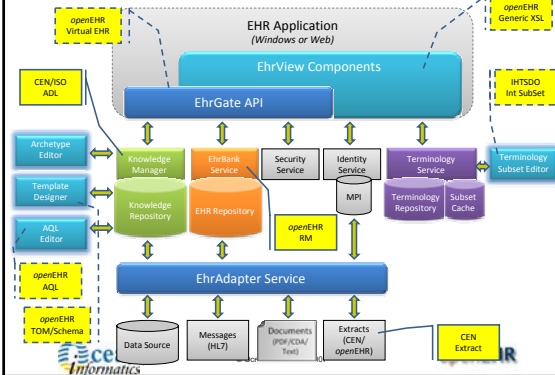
openEHR Virtual EHR

EHR Application
(Windows or Web)

openEHR Generic XSL

EhrView Components

CEN/ISO ADL

EhrGate API

IHTSDO Int SubSet

Archetype Editor

Knowledge Manager

EhrBank Service

Security Service

Identity Service

Terminology Service

Terminology Subset Editor

Template Designer

Knowledge Repository

EHR Repository

MPI

Terminology Repository

Subset Cache

AQL Editor

openEHR RM

openEHR AQL

EhrAdapter Service

openEHR TOM/Schema

Data Source

Messages (HL7)

Documents (PDF/CDA/Text)

Extracts (CEN/ openEHR)

CEN Extract

Ocean Informatics

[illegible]

IR